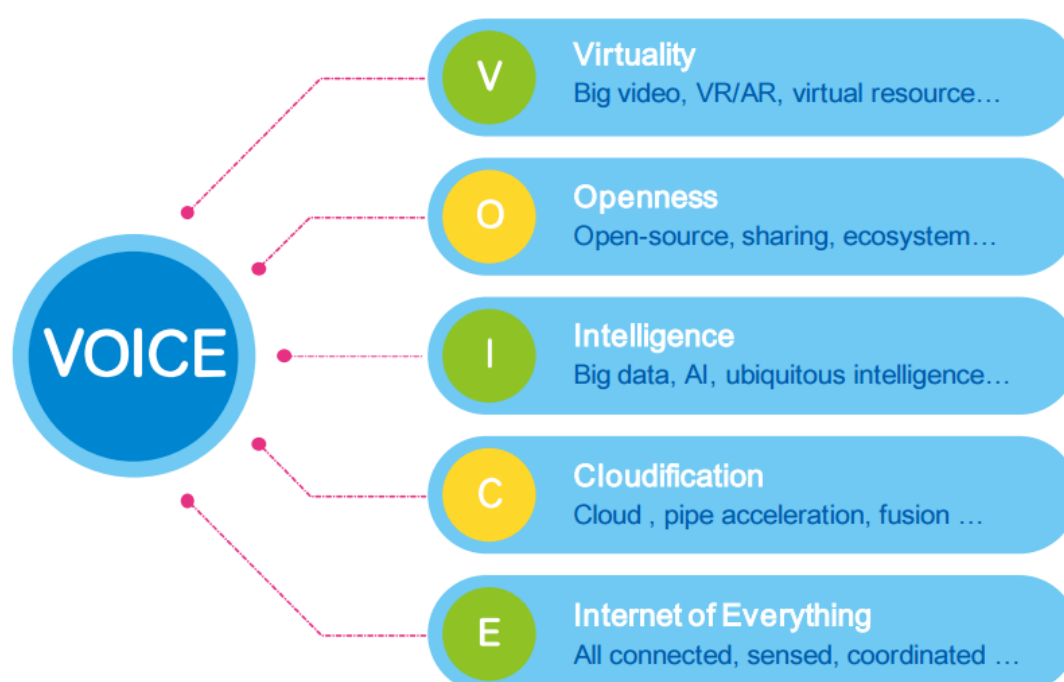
VOICE

V
Virtuality
Big video, VR/AR, virtual resource…

O
Openness
Open-source, sharing, ecosystem…

I
Intelligence
Big data, AI, ubiquitous intelligence…

C
Cloudification
Cloud , pipe acceleration, fusion …

E
Internet of Everything
All connected, sensed, coordinated …